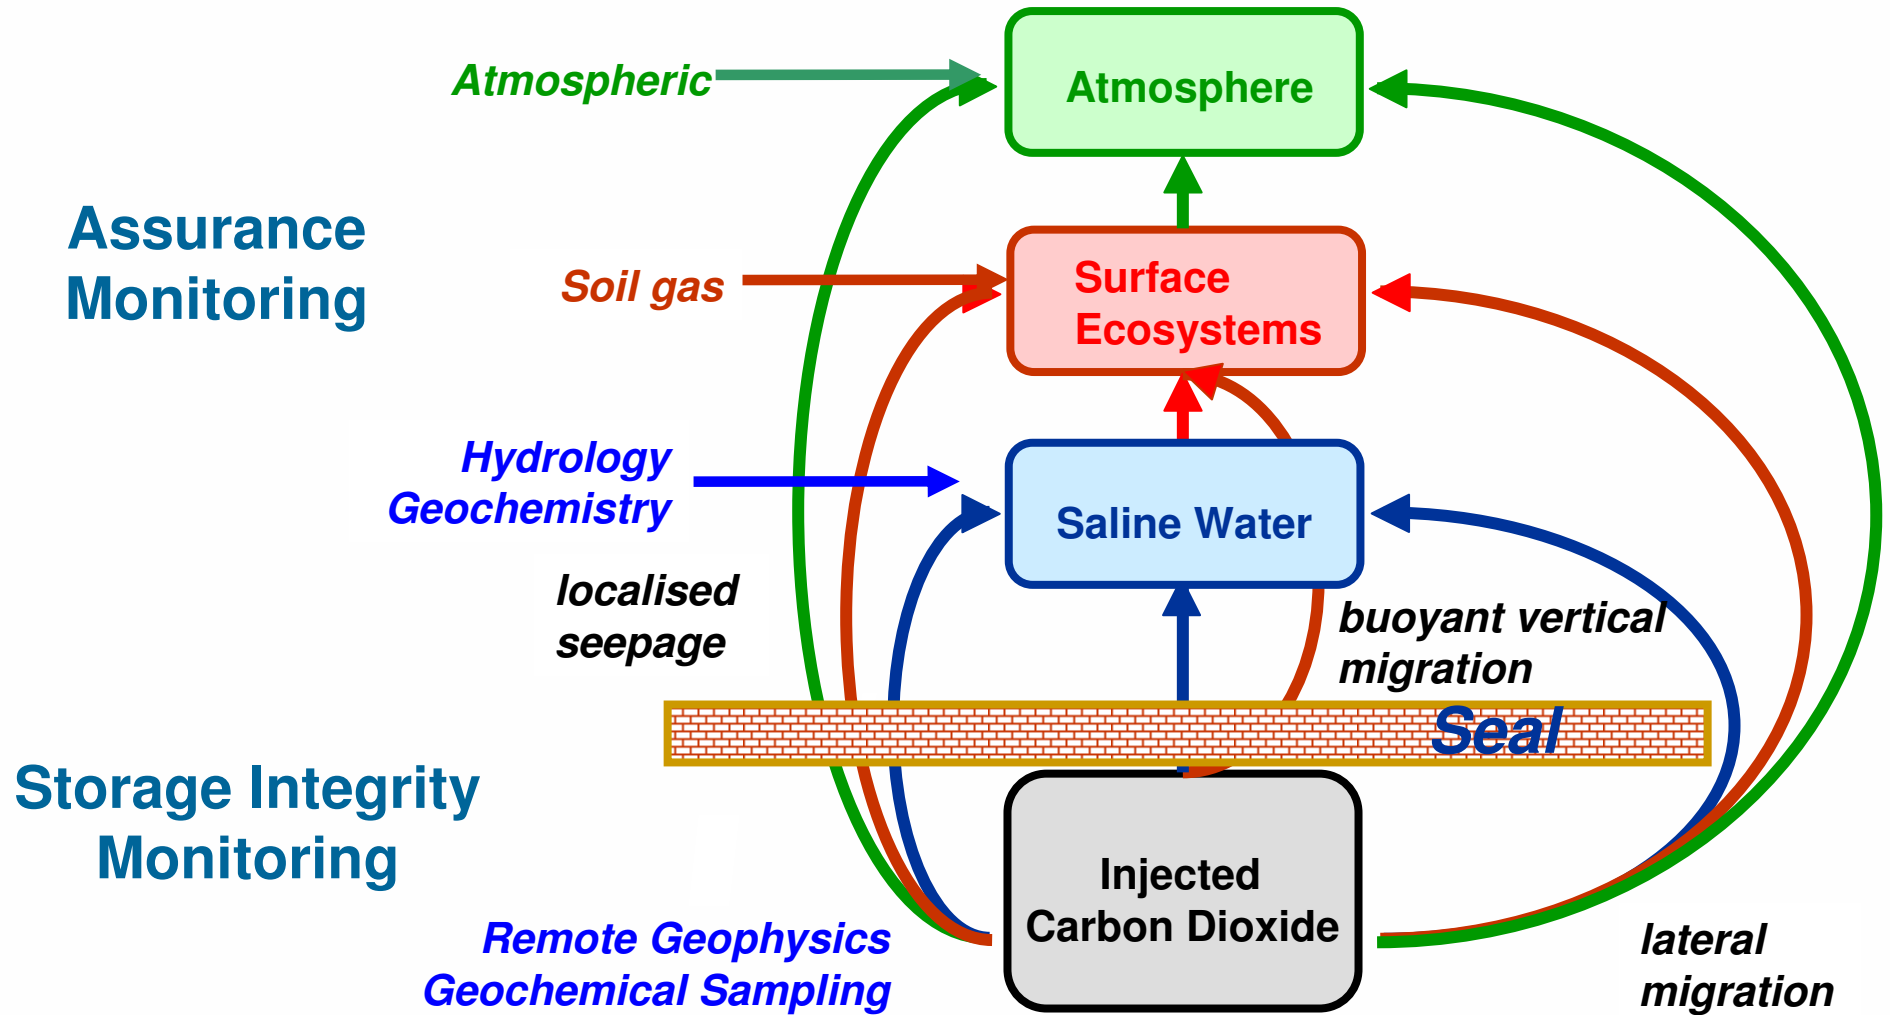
Atmospheric

Atmosphere

Assurance Monitoring

Soil gas

Surface Ecosystems

Hydrology Geochemistry

Saline Water

localised seepage

buoyant vertical migration

Seal

Storage Integrity Monitoring

Injected Carbon Dioxide

Remote Geophysics Geochemical Sampling

lateral migration